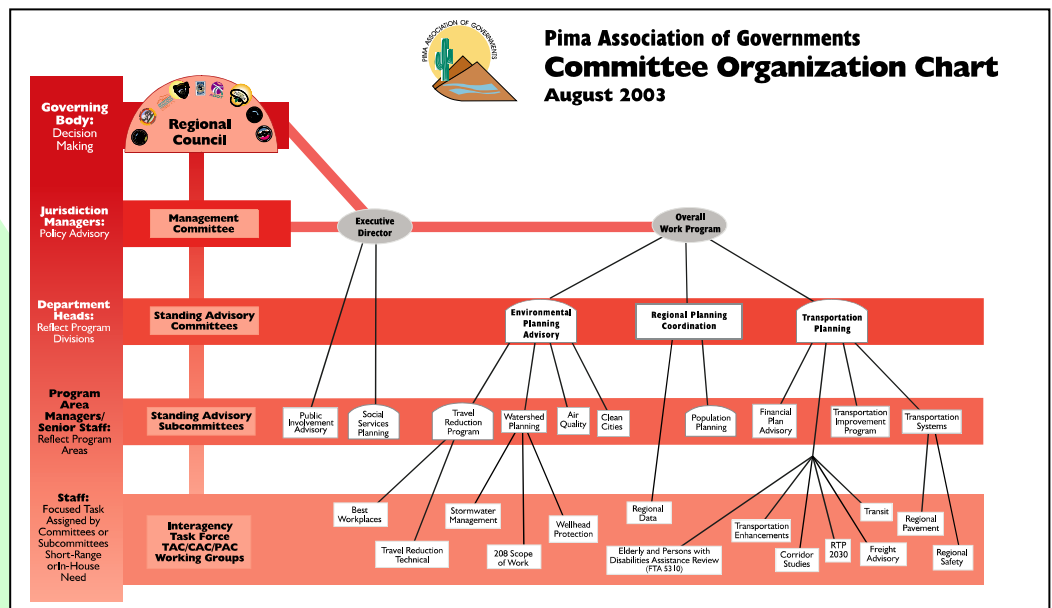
PIMA ASSOCIATION OF GOVERNMENTS

Pima Association of Governments
Committee Organization Chart
August 2003

Governing Body: Decision Making

Regional Council

Jurisdiction Managers: Policy Advisory

Management Committee

Executive Director

Overall Work Program

Department Heads: Reflect Program Divisions

Standing Advisory Committees

Environmental Planning Advisory

Regional Planning Coordination

Transportation Planning

Program Area Managers/ Senior Staff: Reflect Program Areas

Standing Advisory Subcommittees

Public Involvement Advisory

Social Services Planning

Travel Reduction Program

Watershed Planning

Air Quality

Clean Cities

Population Planning

Financial Plan Advisory

Transportation Improvement Program

Transportation Systems

Staff: Focused Task Assigned by Committees or Subcommittees Short-Range orIn-House Need

Interagency Task Force TAC/CAC/PAC Working Groups

Best Workplaces

Travel Reduction Technical

Stormwater Management

208 Scope of Work

Wellhead Protection

Regional Data

Elderly and Persons with Disabilities Assistance Review (FTA 5310)

Transportation Enhancements

Corridor Studies

RTP 2030

Freight Advisory

Transit

Regional Pavement

Regional Safety